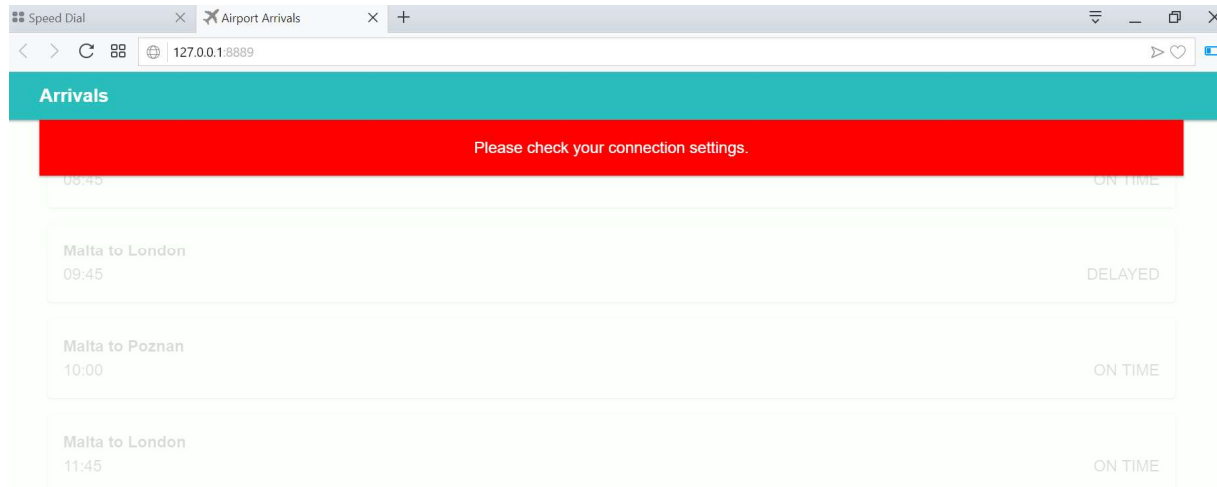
Speed Dial
Airport Arrivals
127.0.0.1:8889

Arrivals

Please check your connection settings.

08:45
ON TIME

Malta to London
09:45
DELAYED

Malta to Poznan
10:00
ON TIME

Malta to London
11:45
ON TIME